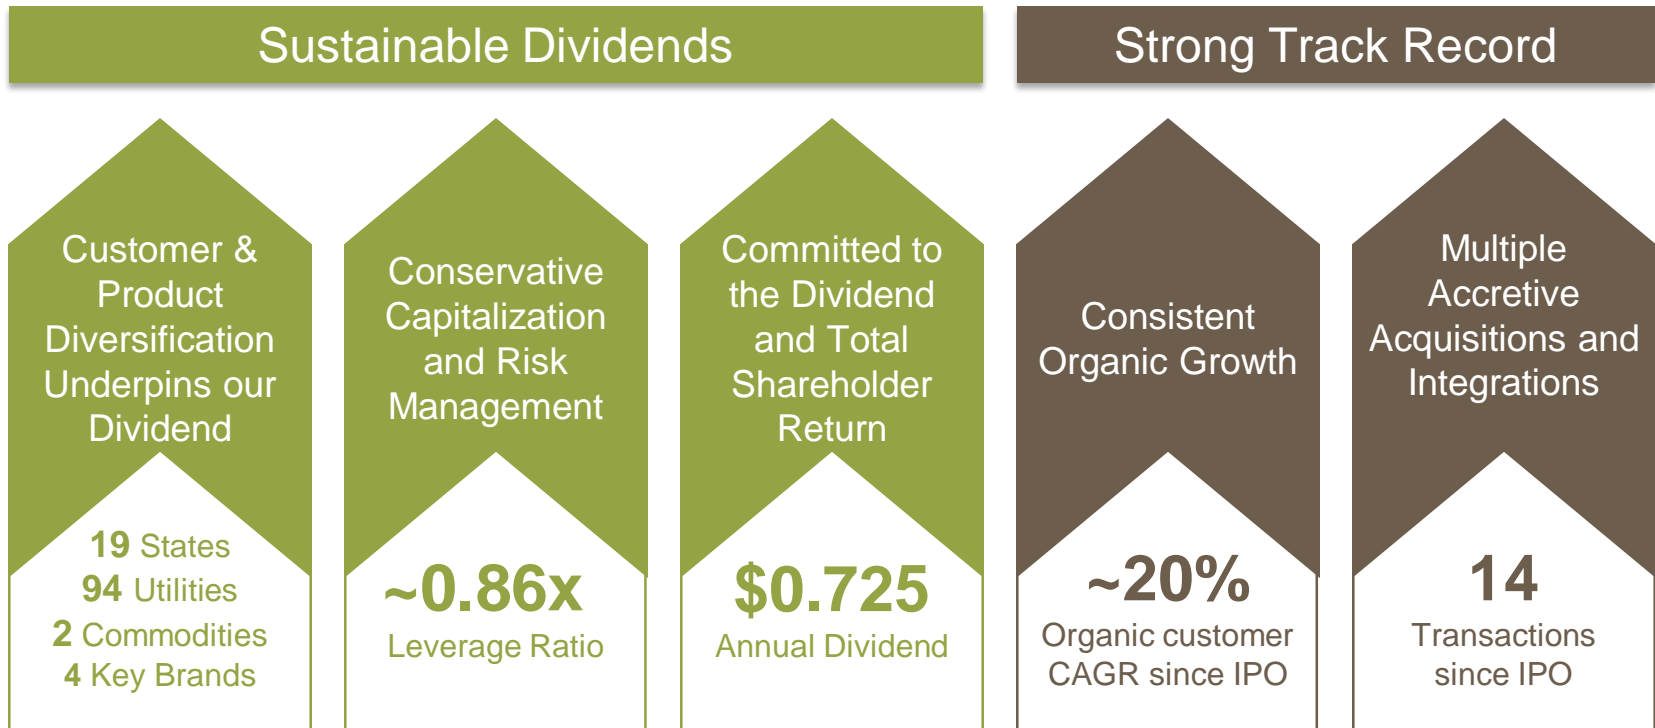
Sustainable Dividends

Strong Track Record

Customer & Product Diversification Underpins our Dividend

19 States
94 Utilities
2 Commodities
4 Key Brands

Conservative Capitalization and Risk Management

~0.86x
Leverage Ratio

Committed to the Dividend and Total Shareholder Return

$0.725
Annual Dividend

Consistent Organic Growth

~20%
Organic customer CAGR since IPO

Multiple Accretive Acquisitions and Integrations

14
Transactions since IPO